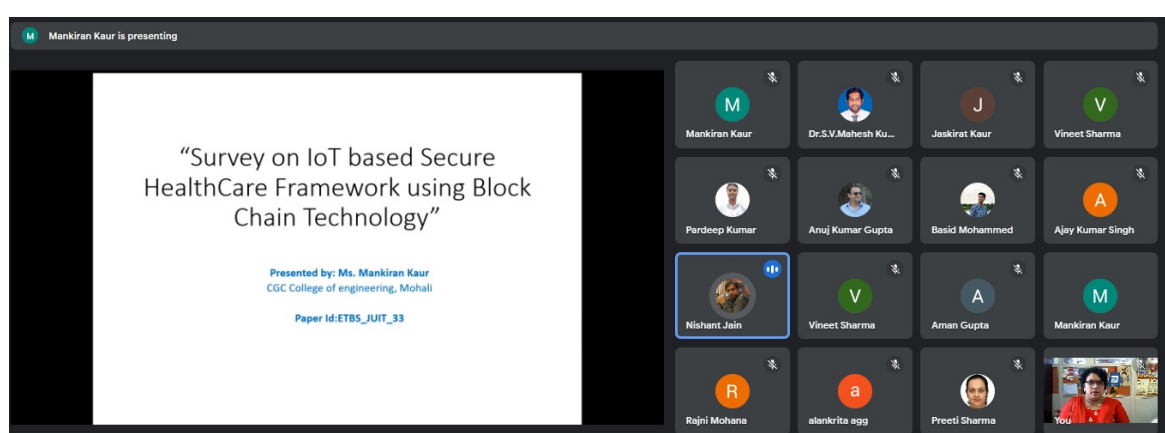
M Mankiran Kaur is presenting

“Survey on IoT based Secure HealthCare Framework using Block Chain Technology”

Presented by: Ms. Mankiran Kaur
CGC College of engineering, Mohali

Paper Id:ETBS_JUIT_33

M
Mankiran Kaur

Dr.S.V.Mahesh Ku...

J
Jaskirat Kaur

V
Vineet Sharma

Pardeep Kumar

Anuj Kumar Gupta

Basid Mohammed

A
Ajay Kumar Singh

Nishant Jain

V
Vineet Sharma

A
Aman Gupta

M
Mankiran Kaur

R
Rajni Mohana

a
alankrita agg

Preeti Sharma

You